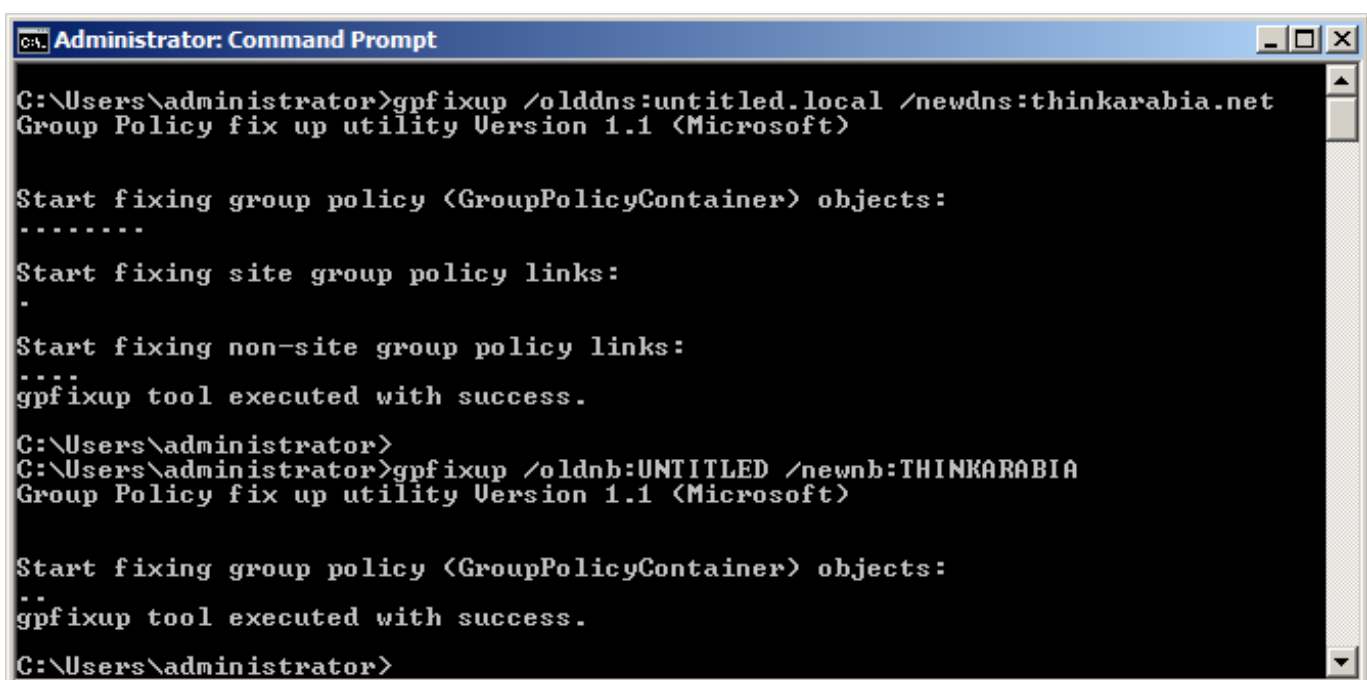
Administrator: Command Prompt

C:\Users\administrator>gpfixup /olddns:untitled.local /newdns:thinkarabia.net
Group Policy fix up utility Version 1.1 (Microsoft)

Start fixing group policy (GroupPolicyContainer) objects:
........

Start fixing site group policy links:
.

Start fixing non-site group policy links:
....
gpfixup tool executed with success.

C:\Users\administrator>
C:\Users\administrator>gpfixup /oldnb:UNTITLED /newnb:THINKARABIA
Group Policy fix up utility Version 1.1 (Microsoft)

Start fixing group policy (GroupPolicyContainer) objects:
..
gpfixup tool executed with success.

C:\Users\administrator>